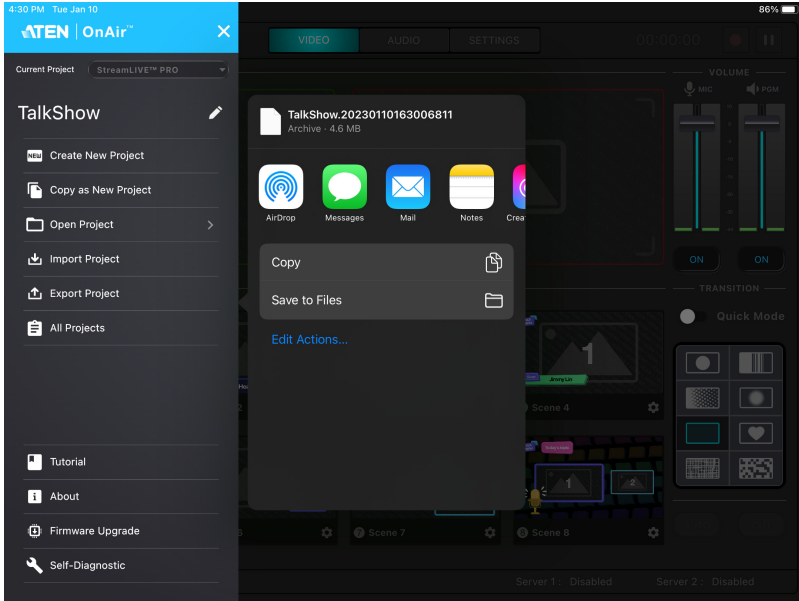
4:30 PM Tue Jan 10

86%

ATEN | OnAir™

Current Project StreamLIVE™ PRO

TalkShow

NEW Create New Project

Copy as New Project

Open Project

Import Project

Export Project

All Projects

Tutorial

About

Firmware Upgrade

Self-Diagnostic

VIDEO AUDIO SETTINGS

00:00:00

VOLUME

MIC PGM

ON ON

TRANSITION

Quick Mode

TalkShow.20230110163006811
Archive · 4.6 MB

AirDrop Messages Mail Notes Crea

Copy

Save to Files

Edit Actions...

Scene 4

Scene 7

Scene 8

Jimmy Lin

1

2

Server 1 : Disabled Server 2 : Disabled